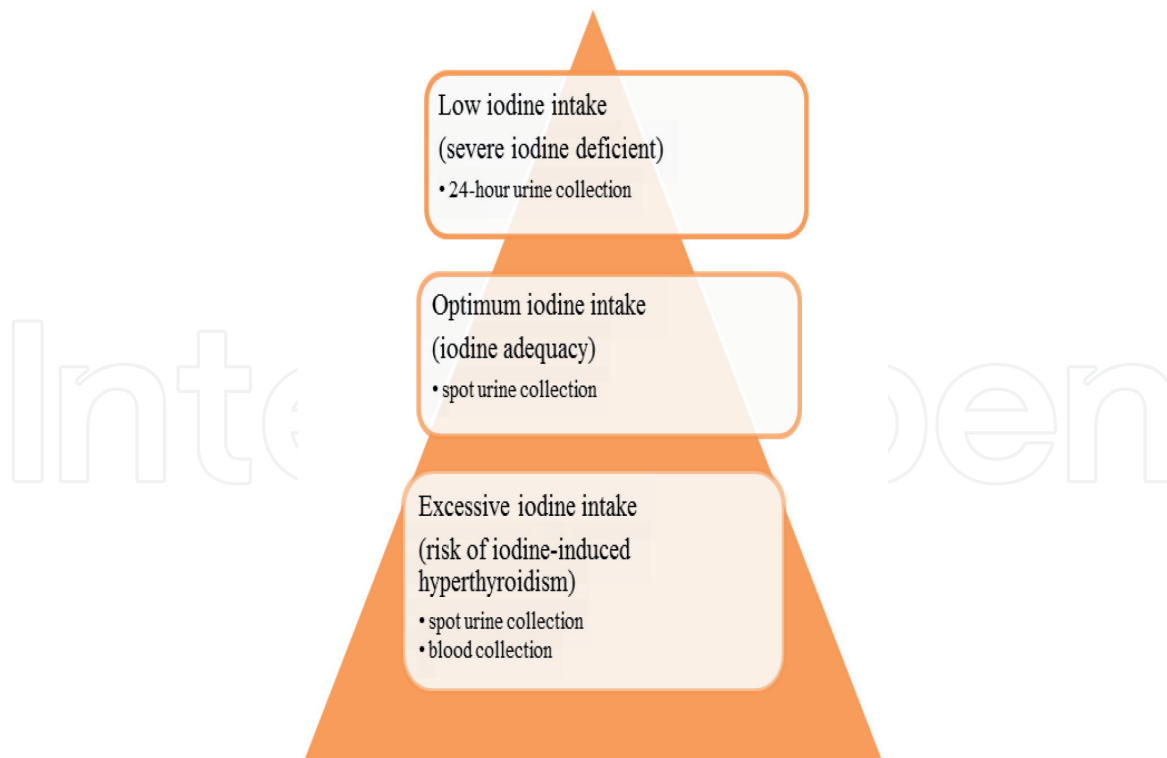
Low iodine intake
(severe iodine deficient)
• 24-hour urine collection

Optimum iodine intake
(iodine adequacy)
• spot urine collection

Excessive iodine intake
(risk of iodine-induced hyperthyroidism)
• spot urine collection
• blood collection